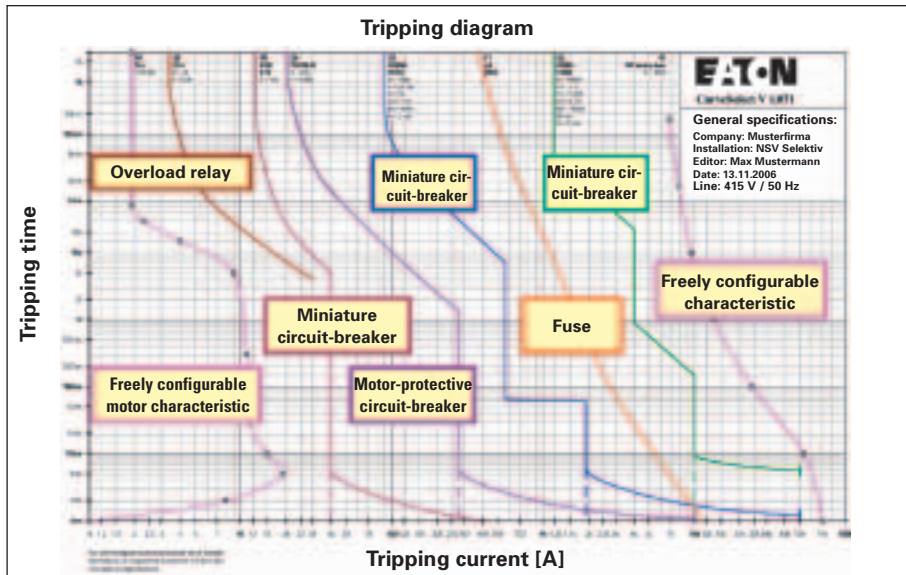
Tripping diagram

EATON

General specifications:
Company: Musterfirma
Installation: NSV Selektiv
Editor: Max Mustermann
Date: 13.11.2006
Line: 415 V / 50 Hz

Overload relay

Miniature circuit-breaker

Miniature circuit-breaker

Freely configurable characteristic

Miniature circuit-breaker

Fuse

Freely configurable motor characteristic

Motor-protective circuit-breaker

Tripping time

Tripping current [A]